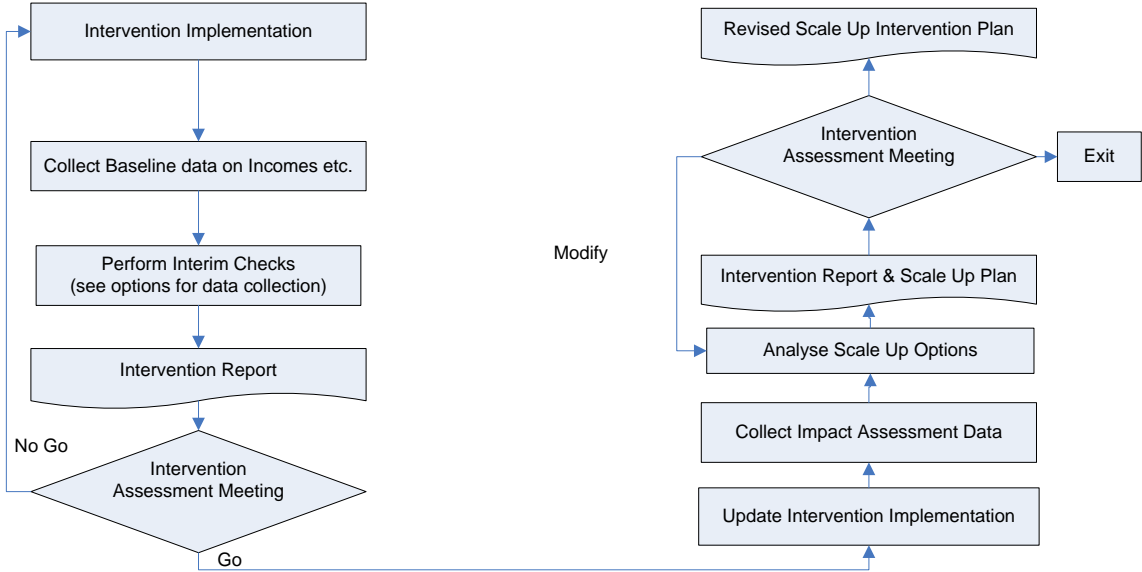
Intervention Implementation

Collect Baseline data on Incomes etc.

Perform Interim Checks (see options for data collection)

Intervention Report

No Go

Intervention Assessment Meeting

Go

Revised Scale Up Intervention Plan

Intervention Assessment Meeting

Exit

Modify

Intervention Report & Scale Up Plan

Analyse Scale Up Options

Collect Impact Assessment Data

Update Intervention Implementation